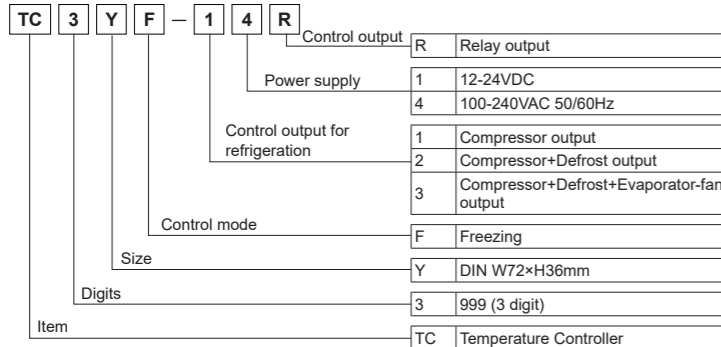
TC 3 Y F — 1 4 R

Control output

| R | Relay output |
|---|---|

Power supply

| 1 | 12-24VDC |
|---|---|
| 4 | 100-240VAC 50/60Hz |

Control output for refrigeration

| 1 | Compressor output |
|---|---|
| 2 | Compressor+Defrost output |
| 3 | Compressor+Defrost+Evaporator-fan output |

Control mode

| F | Freezing |
|---|---|

Size

| Y | DIN W72×H36mm |
|---|---|

Digits

| 3 | 999 (3 digit) |
|---|---|

Item

| TC | Temperature Controller |
|---|---|